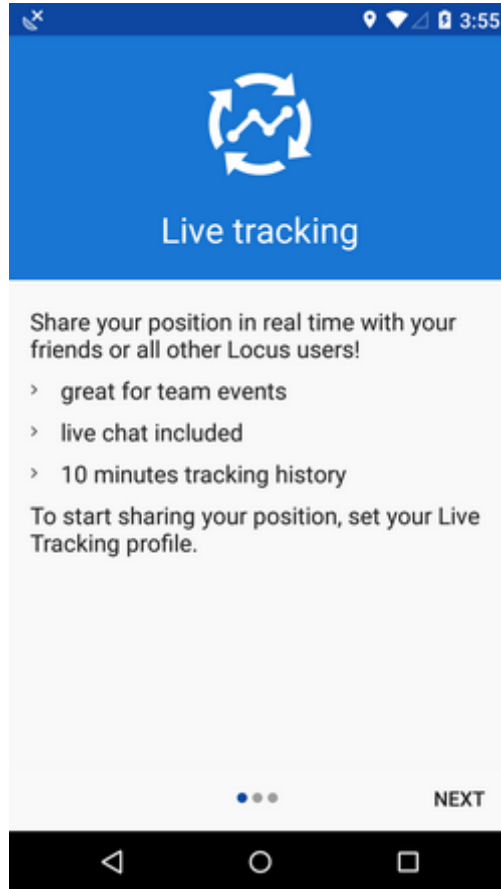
3:55

Live tracking

Share your position in real time with your friends or all other Locus users!

› great for team events

› live chat included

› 10 minutes tracking history

To start sharing your position, set your Live Tracking profile.

NEXT